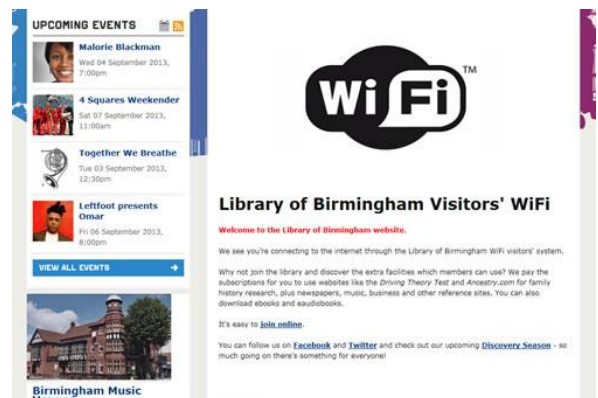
UPCOMING EVENTS

Malorie Blackman
Wed 04 September 2013, 7:00pm

4 Squares Weekender
Sat 07 September 2013, 11:00am

Together We Breathe
Tue 03 September 2013, 12:30pm

Leftfoot presents Omar
Fri 06 September 2013, 8:00pm

VIEW ALL EVENTS

Birmingham Music

Wi Fi ™

Library of Birmingham Visitors' WiFi

Welcome to the Library of Birmingham website.

We see you're connecting to the internet through the Library of Birmingham WiFi visitors' system.

Why not join the library and discover the extra facilities which members can use? We pay the subscriptions for you to use websites like the Driving Theory Test and Ancestry.com for family history research, plus newspapers, music, business and other reference sites. You can also download ebooks and eaudiobooks.

It's easy to join online.

You can follow us on Facebook and Twitter and check out our upcoming Discovery Season - so much going on there's something for everyone!